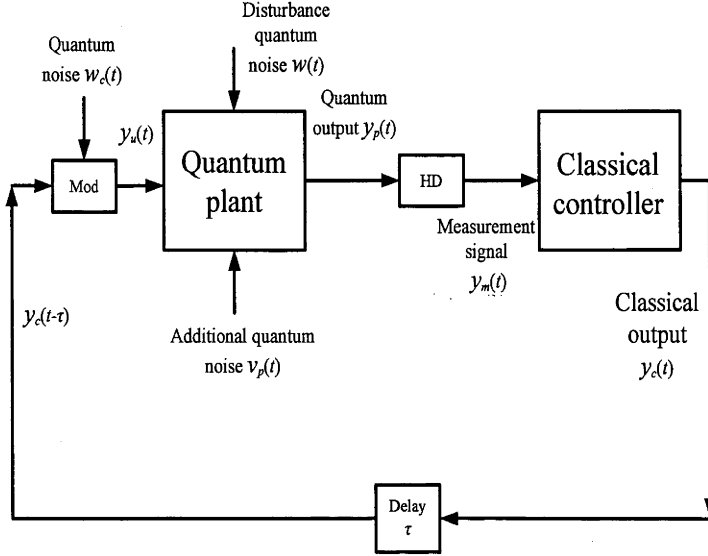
Disturbance quantum noise $w(t)$

Quantum noise $w_c(t)$

$y_u(t)$

Quantum output $y_p(t)$

Mod

Quantum plant

HD

Classical controller

Measurement signal $y_m(t)$

$y_c(t-\tau)$

Classical output $y_c(t)$

Additional quantum noise $v_p(t)$

Delay $\tau$